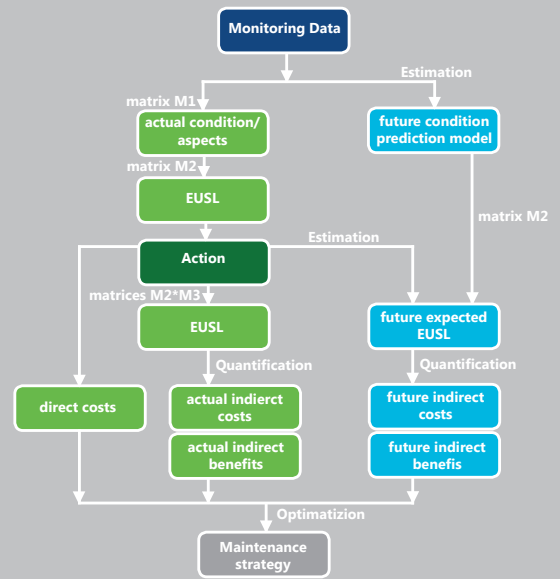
Monitoring Data

Estimation

matrix M1

actual condition/ aspects

future condition prediction model

matrix M2

EUSL

matrix M2

Action

Estimation

matrices M2*M3

EUSL

future expected EUSL

Quantification

Quantification

direct costs

actual indierct costs

future indirect costs

actual indirect benefits

future indirect benefis

Optimatizion

Maintenance strategy